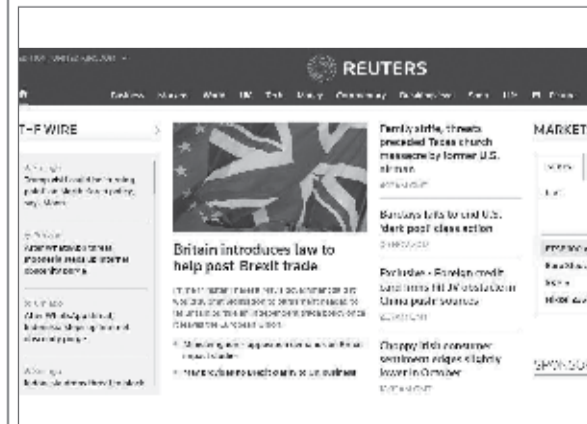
REUTERS

Business Markets World UK Tech Money Commentary Breakingviews Sport Life Pictures

T-E WIRE

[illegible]

Britain introduces law to help post Brexit trade

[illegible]

Family strife, threats preceded Texas church massacre by former U.S. airman

Barclays fails to end U.S. 'dark pool' class action

Exclusive - Foreign credit card firms hit JV obstacle in China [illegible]

Choppy Irish consumer sentiment edges slightly lower in October

MARKET